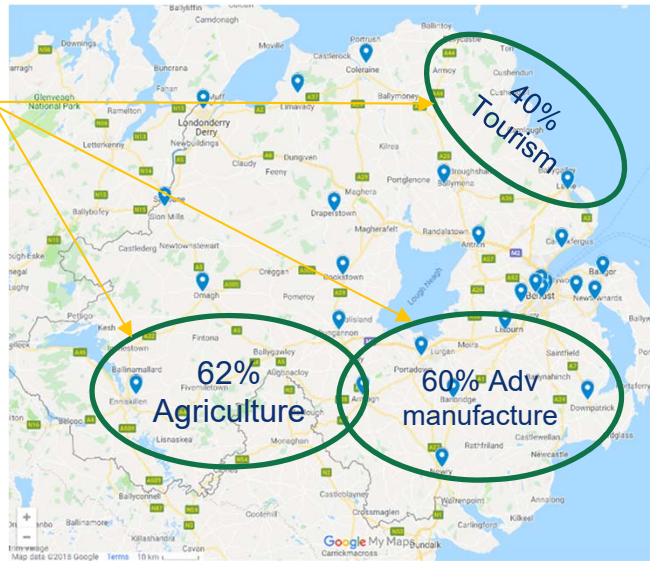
Ballyliffin
Carndonagh
Portrush
Downings
Moville
Castlerock
Coleraine
Buncrana
Armoy
Cushendun
Glenveagh National Park
Ramelton
Limavady
Ballymoney
Londonderry Derry
Letterkenny
Newbuildings
Claudy
Dungiven
Kilrea
Feeny
Portglenone
Ballymena
Sion Mills
Maghera
Draperstown
Ballybofey
Magherafelt
Randalstown
Antrim
Carrickfergus
Castlederg
Newtownstewart
Bangor
Cookstown
Belfast
Newtownards
Omagh
Creggan
Pomeroy
Lough Neagh
Kesh
Fintona
Ballygawley
Dungannon
Lisburn
Saintfield
Lurgan
Portadown
Ballinamallard
Enniskillen
Armagh
Banbridge
Downpatrick
Lisnaskea
Monaghan
Rathfriland
Castlewellan
Newcastle
Belcoo
Newry
Ballyconnell
Carlingford
Warrenpoint
Cootehill
Crossmaglen
Carrickmacross
Dundalk
Cavan
Map data ©2018 Google Terms 10 km
Google My Maps
40% Tourism
62% Agriculture
60% Adv manufacture